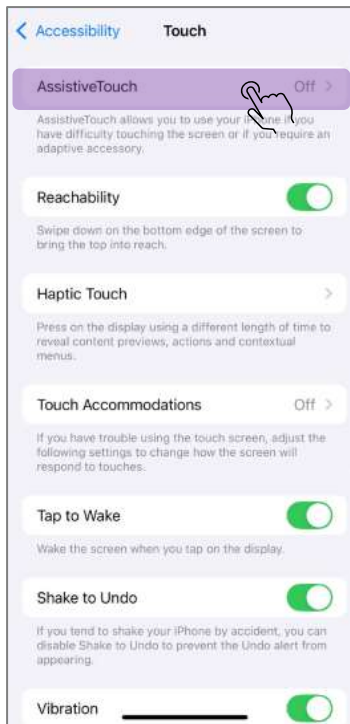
< Accessibility Touch

AssistiveTouch Off >

AssistiveTouch allows you to use your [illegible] if you have difficulty touching the screen or if you require an adaptive accessory.

Reachability

Swipe down on the bottom edge of the screen to bring the top into reach.

Haptic Touch >

Press on the display using a different length of time to reveal content previews, actions and contextual menus.

Touch Accommodations Off >

If you have trouble using the touch screen, adjust the following settings to change how the screen will respond to touches.

Tap to Wake

Wake the screen when you tap on the display.

Shake to Undo

If you tend to shake your iPhone by accident, you can disable Shake to Undo to prevent the Undo alert from appearing.

Vibration